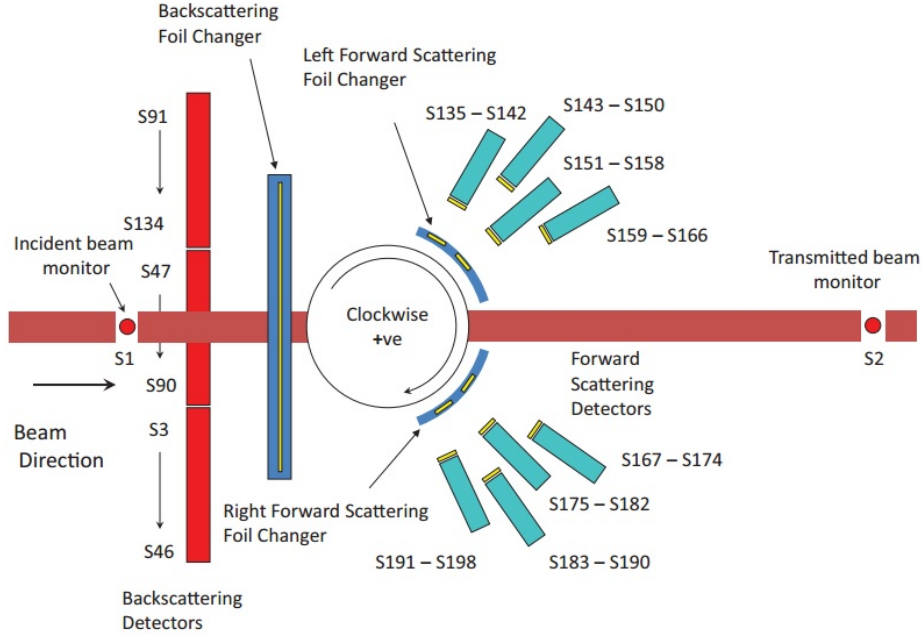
Backscattering Foil Changer

Left Forward Scattering Foil Changer

S91

S134

S47

S90

S3

S46

S135 – S142

S143 – S150

S151 – S158

S159 – S166

Incident beam monitor

S1

Clockwise +ve

Transmitted beam monitor

S2

Beam Direction

Forward Scattering Detectors

S167 – S174

S175 – S182

S183 – S190

S191 – S198

Right Forward Scattering Foil Changer

Backscattering Detectors